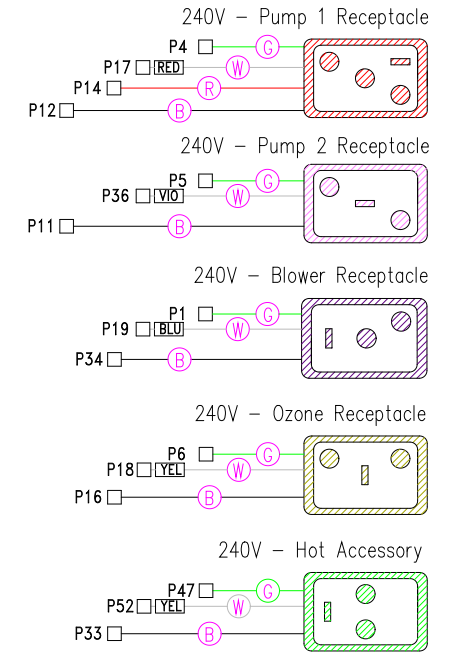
240V – Pump 1 Receptacle

P4 G
P17 RED W
P14 R
P12 B

240V – Pump 2 Receptacle

P5 G
P36 VIO W
P11 B

240V – Blower Receptacle

P1 G
P19 BLU W
P34 B

240V – Ozone Receptacle

P6 G
P18 YEL W
P16 B

240V – Hot Accessory

P47 G
P52 YEL W
P33 B